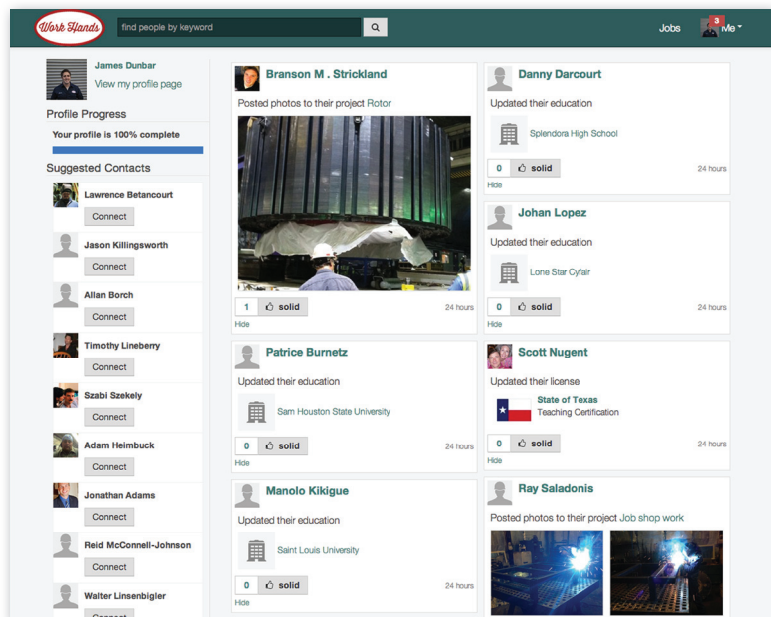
Work Hands

find people by keyword

Jobs

3

Me

James Dunbar
View my profile page

Profile Progress
Your profile is 100% complete

Suggested Contacts

Lawrence Betancourt
Connect

Jason Killingsworth
Connect

Allan Borch
Connect

Timothy Lineberry
Connect

Szabi Szekely
Connect

Adam Heimbuck
Connect

Jonathan Adams
Connect

Reid McConnell-Johnson
Connect

Walter Linsenbigler
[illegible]

Branson M . Strickland
Posted photos to their project Rotor
1 solid 24 hours
Hide

Patrice Burnetz
Updated their education
Sam Houston State University
0 solid 24 hours
Hide

Manolo Kikigue
Updated their education
Saint Louis University
0 solid 24 hours
Hide

Danny Darcourt
Updated their education
Splendora High School
0 solid 24 hours
Hide

Johan Lopez
Updated their education
Lone Star Cy'air
0 solid 24 hours
Hide

Scott Nugent
Updated their license
State of Texas
Teaching Certification
0 solid 24 hours
Hide

Ray Saladonis
Posted photos to their project Job shop work